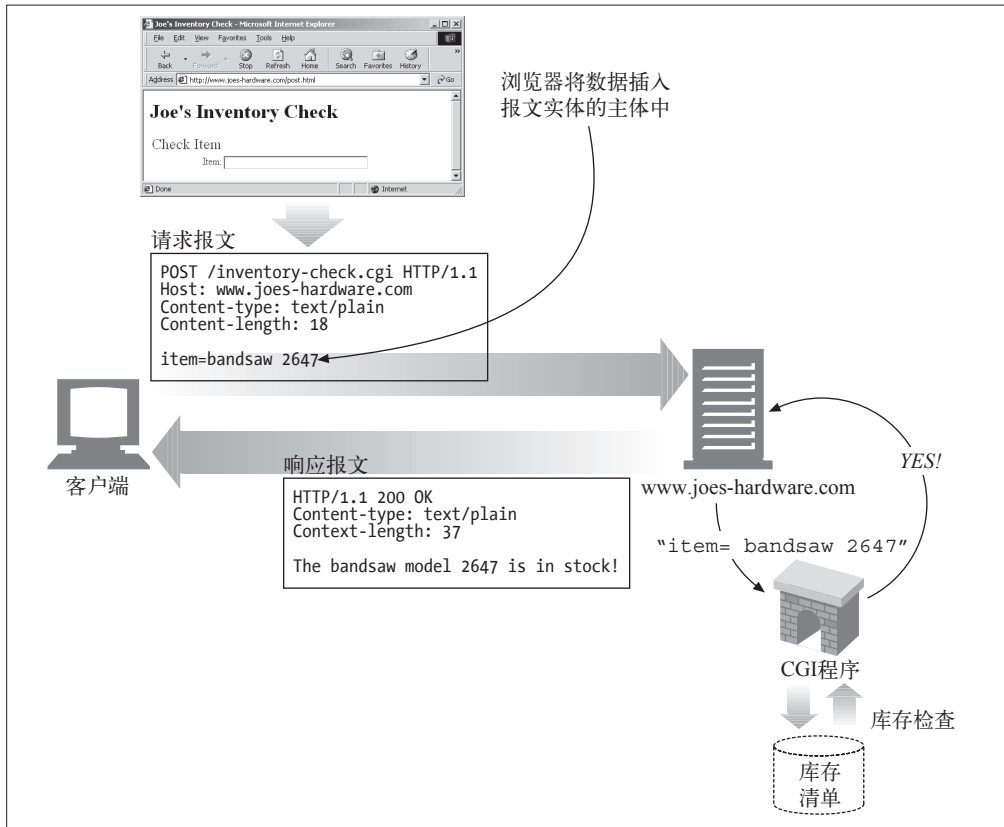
Joe's Inventory Check - Microsoft Internet Explorer
File Edit View Favorites Tools Help
Back Forward Stop Refresh Home Search Favorites History
Address http://www.joes-hardware.com/post.html Go

Joe's Inventory Check

Check Item
Item:

Done Internet

浏览器将数据插入报文实体的主体中

请求报文

POST /inventory-check.cgi HTTP/1.1
Host: www.joes-hardware.com
Content-type: text/plain
Content-length: 18

item=bandsaw 2647

客户端

响应报文

HTTP/1.1 200 OK
Content-type: text/plain
Context-length: 37

The bandsaw model 2647 is in stock!

www.joes-hardware.com

YES!

"item= bandsaw 2647"

CGI程序

库存检查

库存
清单